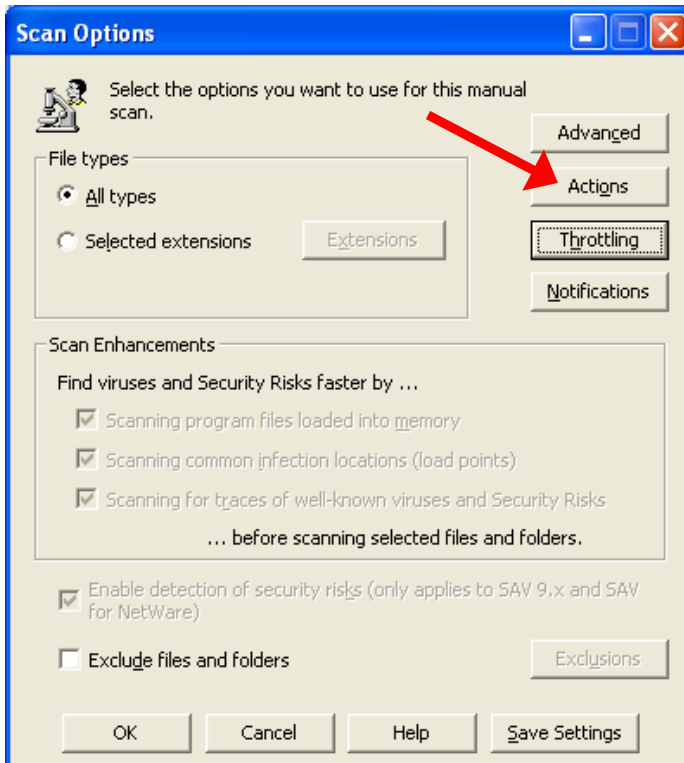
Scan Options

Select the options you want to use for this manual scan.

Advanced

Actions

Throttling

Notifications

File types

All types

Selected extensions

Extensions

Scan Enhancements

Find viruses and Security Risks faster by ...

Scanning program files loaded into memory

Scanning common infection locations (load points)

Scanning for traces of well-known viruses and Security Risks

... before scanning selected files and folders.

Enable detection of security risks (only applies to SAV 9.x and SAV for NetWare)

Exclude files and folders

Exclusions

OK

Cancel

Help

Save Settings